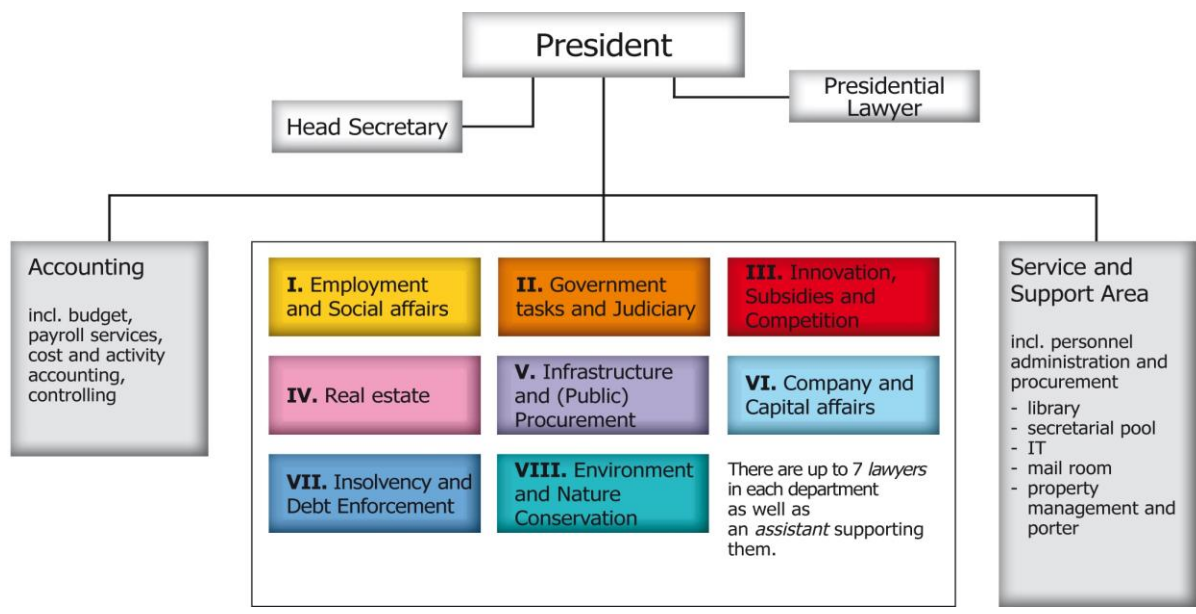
President

Head Secretary

Presidential Lawyer

Accounting

incl. budget, payroll services, cost and activity accounting, controlling

I. Employment and Social affairs

II. Government tasks and Judiciary

III. Innovation, Subsidies and Competition

IV. Real estate

V. Infrastructure and (Public) Procurement

VI. Company and Capital affairs

VII. Insolvency and Debt Enforcement

VIII. Environment and Nature Conservation

There are up to 7 lawyers in each department as well as an assistant supporting them.

Service and Support Area

incl. personnel administration and procurement
- library
- secretarial pool
- IT
- mail room
- property management and porter